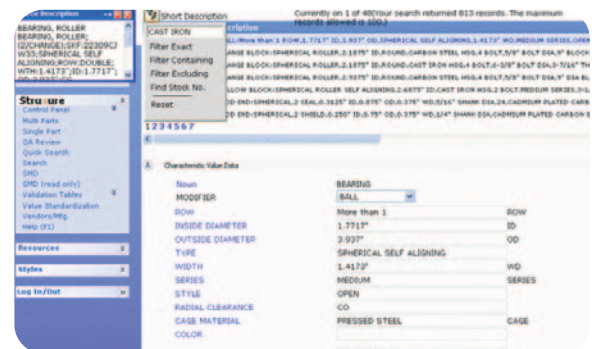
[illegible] Description

BEARING, ROLLER BEARING, ROLLER; (2/CHANGE);SKF:22309CJ W33;SPHERICAL SELF ALIGNING;ROW:DOUBLE; WTH:1.4173";ID:1.7717";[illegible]

Short Description

Currently on 1 of 40(Your search returned 813 records. The maximum records allowed is 100.)

CAST IRON
Filter Exact
Filter Containing
Filter Excluding
Find Stock No.
Reset

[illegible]scription

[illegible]L;More than 1 ROW,1.7717" ID,3.937" OD,SPHERICAL SELF ALIGNING,1.4173" WD,MEDIUM SERIES,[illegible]
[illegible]ANGE BLOCK;SPHERICAL ROLLER,2.1875" ID,ROUND,CARBON STEEL HSG,4 BOLT,5/8" BOLT DIA,9" BLOCK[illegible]
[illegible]ANGE BLOCK;SPHERICAL ROLLER,2.1875" ID,ROUND,CAST IRON HSG,4 BOLT,5/8" BOLT DIA,9" BLOCK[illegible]
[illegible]ANGE BLOCK;SPHERICAL ROLLER,2.1875" ID,ROUND,CAST IRON HSG,4 BOLT,6-3/8" BOLT DIA,5-7/16" THK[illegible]
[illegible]ANGE BLOCK;SPHERICAL ROLLER,2.1875" ID,ROUND,CARBON STEEL HSG,4 BOLT,5/8" BOLT DIA,8" BLOCK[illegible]
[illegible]LLOW BLOCK;SPHERICAL ROLLER SELF ALIGNING,2.6875" ID,CAST IRON HSG,2 BOLT,MEDIUM SERIES,3-1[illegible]
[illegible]OD END;SPHERICAL,2 SEAL,0.3125" ID,0.875" OD,0.375" WD,5/16" SHANK DIA,24,CADMIUM PLATED CARB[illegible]
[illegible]OD END;SPHERICAL,2 SHIELD,0.250" ID,0.75" OD,0.375" WD,1/4" SHANK DIA,CADMIUM PLATED CARBON S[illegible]

1 2 3 4 5 6 7

Structure
Control Panel
Multi Parts
Single Part
QA Review
Quick Search
Search
SMD
SMD (read only)
Validation Tables
Value Standardization
Vendors/Mfg.
Help (F1)

Resources
Styles
Log In/Out

Characteristic Value Data

| | | |
|---|---|---|
| Noun | BEARING | |
| MODIFIER | BALL | |
| ROW | More than 1 | ROW |
| INSIDE DIAMETER | 1.7717" | ID |
| OUTSIDE DIAMETER | 3.937" | OD |
| TYPE | SPHERICAL SELF ALIGNING | |
| WIDTH | 1.4173" | WD |
| SERIES | MEDIUM | SERIES |
| STYLE | OPEN | |
| RADIAL CLEARANCE | C0 | |
| CAGE MATERIAL | PRESSED STEEL | CAGE |
| COLOR | | |